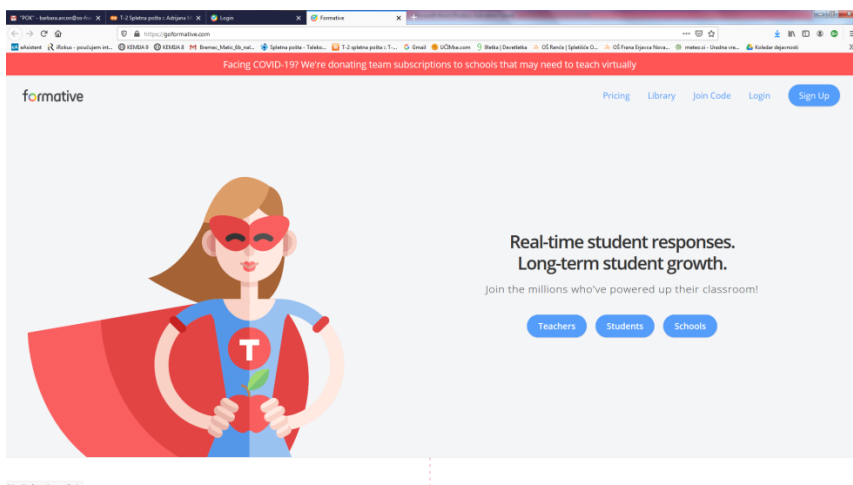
"POK" - barbara.arcon@os-fras X | T-2 Spletna pošta :: Adrijana M X | Login X | Formative X | +

https://goformative.com

eAsistent | iRokus - poučujem int... | KEMIJA 9 | KEMIJA 8 | Bremec_Matic_6b_nal... | Spletna pošta - Teleko... | T-2 spletna pošta :: T-... | Gmail | UČIMse.com | Bletka | Devetletka | OŠ Renče | Spletišče O... | OŠ Frana Erjavca Nova... | meteo.si - Uradna vre... | Koledar dejavnosti

Facing COVID-19? We're donating team subscriptions to schools that may need to teach virtually

formative

Pricing Library Join Code Login Sign Up

Real-time student responses.
Long-term student growth.

Join the millions who've powered up their classroom!

Teachers Students Schools

T